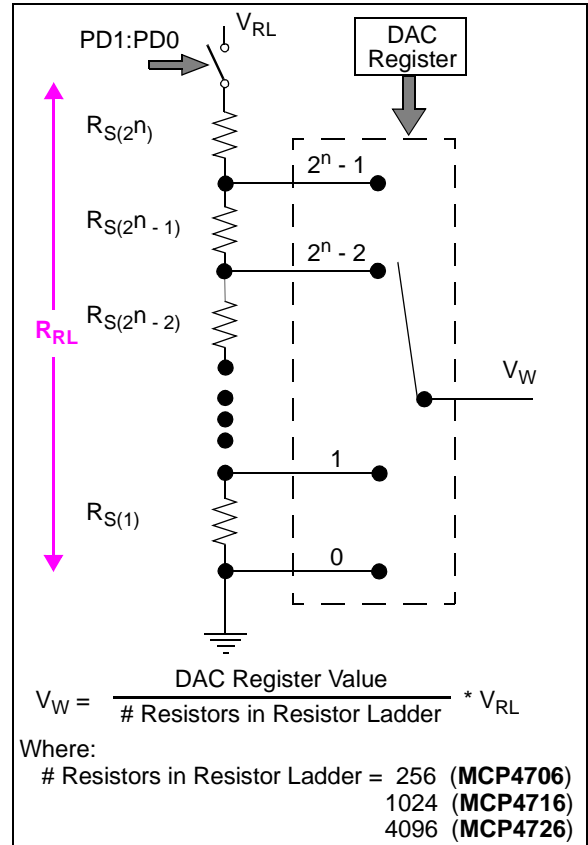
$V_{RL}$

PD1:PD0

DAC Register

$R_{S(2^n)}$

$2^n - 1$

$R_{S(2^n - 1)}$

$2^n - 2$

$R_{RL}$

$R_{S(2^n - 2)}$

$V_W$

1

$R_{S(1)}$

0

$V_W = \frac{\text{DAC Register Value}}{\text{\# Resistors in Resistor Ladder}} * V_{RL}$

Where:

# Resistors in Resistor Ladder = 256 (**MCP4706**)
1024 (**MCP4716**)
4096 (**MCP4726**)